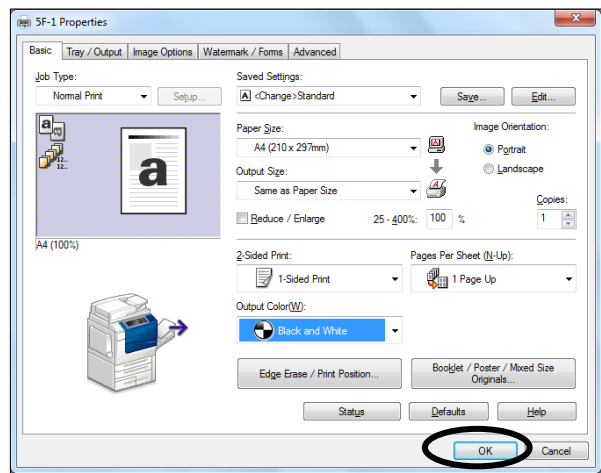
5F-1 Properties

Basic | Tray / Output | Image Options | Watermark / Forms | Advanced

Job Type:
Normal Print
Setup...

Saved Settings:
<Change>Standard
Save...
Edit...

Paper Size:
A4 (210 x 297mm)

Output Size:
Same as Paper Size

Image Orientation:
Portrait
Landscape

Copies:
1

Reduce / Enlarge
25 - 400%: 100 %

A4 (100%)

2-Sided Print:
1-Sided Print

Pages Per Sheet (N-Up):
1 Page Up

Output Color(W):
Black and White

Edge Erase / Print Position...

Booklet / Poster / Mixed Size Originals...

Status
Defaults
Help

OK
Cancel